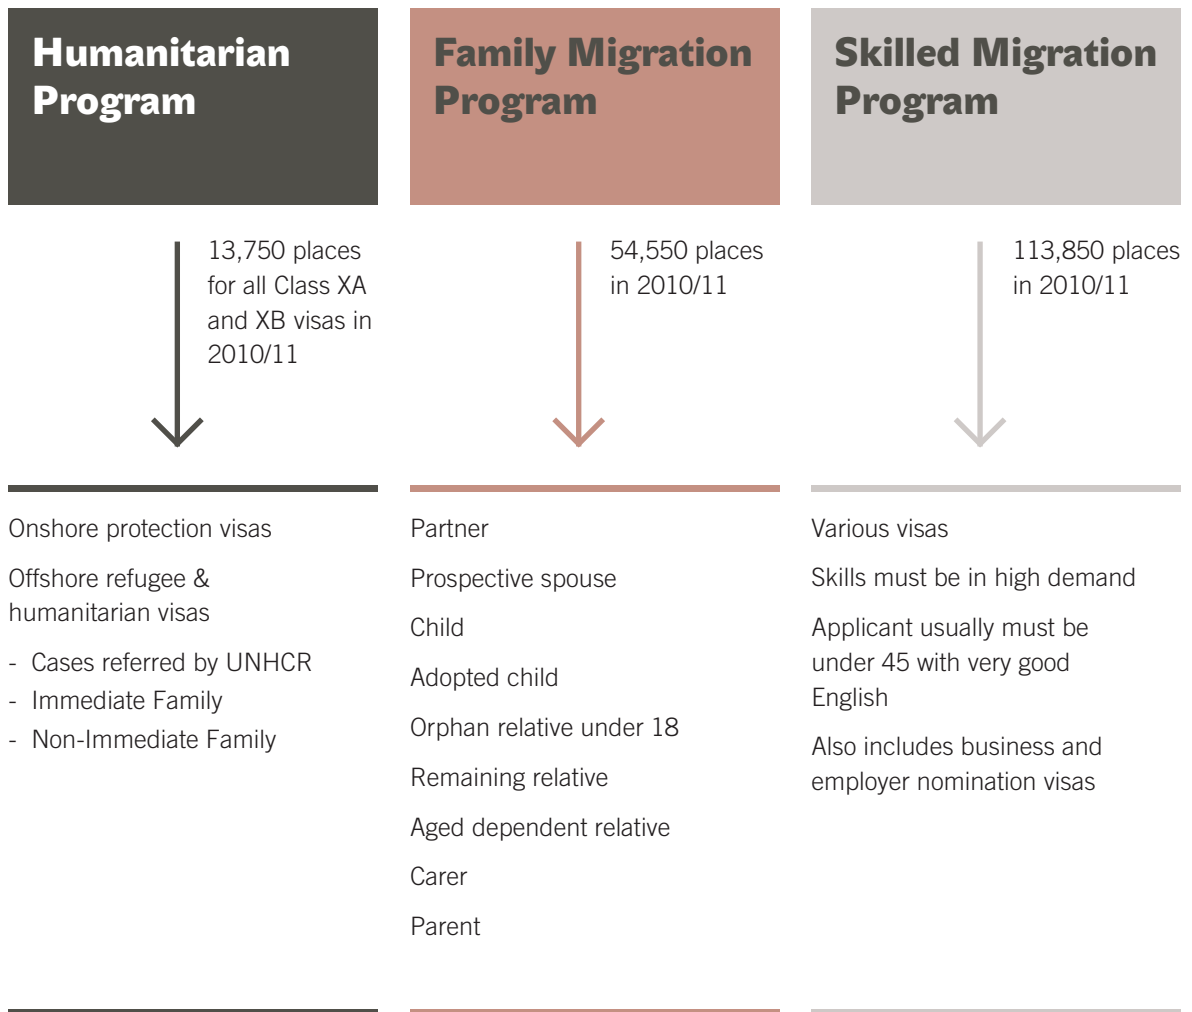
Humanitarian Program

13,750 places for all Class XA and XB visas in 2010/11

Onshore protection visas

Offshore refugee & humanitarian visas

- Cases referred by UNHCR
- Immediate Family
- Non-Immediate Family

Family Migration Program

54,550 places in 2010/11

Partner

Prospective spouse

Child

Adopted child

Orphan relative under 18

Remaining relative

Aged dependent relative

Carer

Parent

Skilled Migration Program

113,850 places in 2010/11

Various visas

Skills must be in high demand

Applicant usually must be under 45 with very good English

Also includes business and employer nomination visas